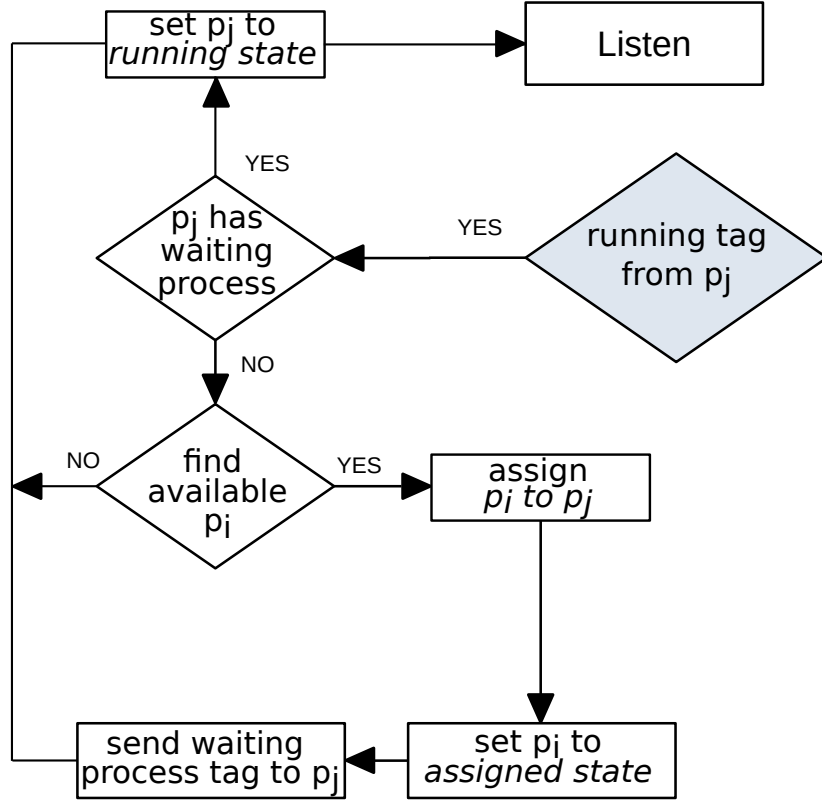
set $p_j$ to *running state*

Listen

YES

$p_j$ has waiting process

YES

running tag from $p_j$

NO

NO

find available $p_i$

YES

assign $p_i$ to $p_j$

send waiting process tag to $p_j$

set $p_i$ to *assigned state*